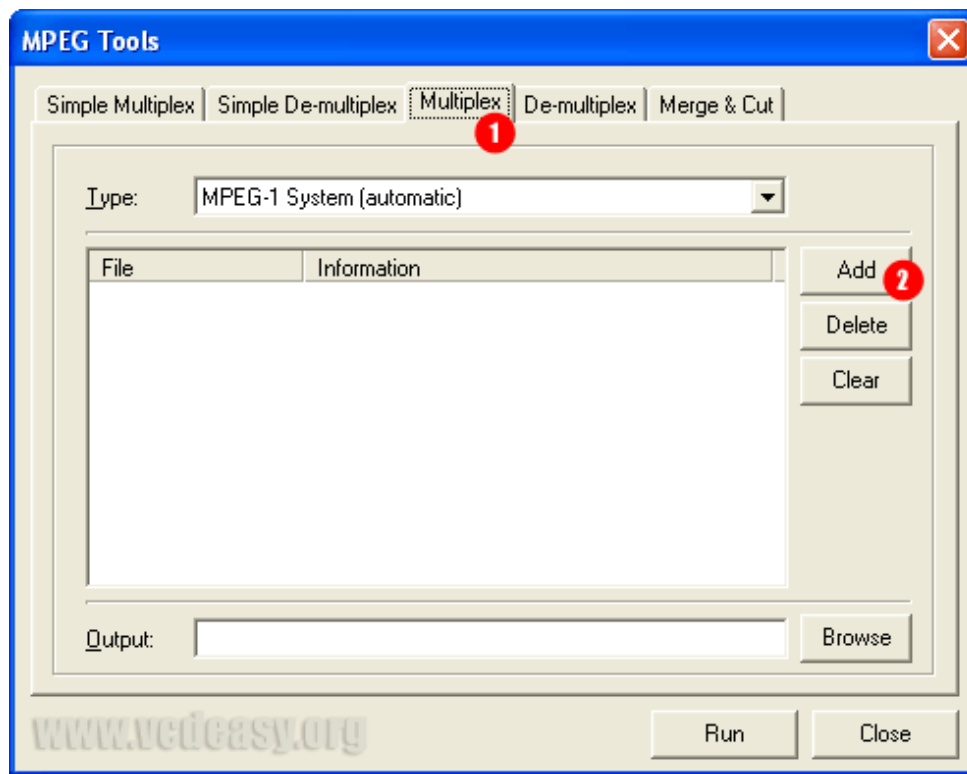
MPEG Tools

Simple Multiplex | Simple De-multiplex | Multiplex | De-multiplex | Merge & Cut

1

Type: MPEG-1 System (automatic)

| File | Information |
|---|---|

Add 2

Delete

Clear

Output:

Browse

www.vcdeasy.org

Run

Close